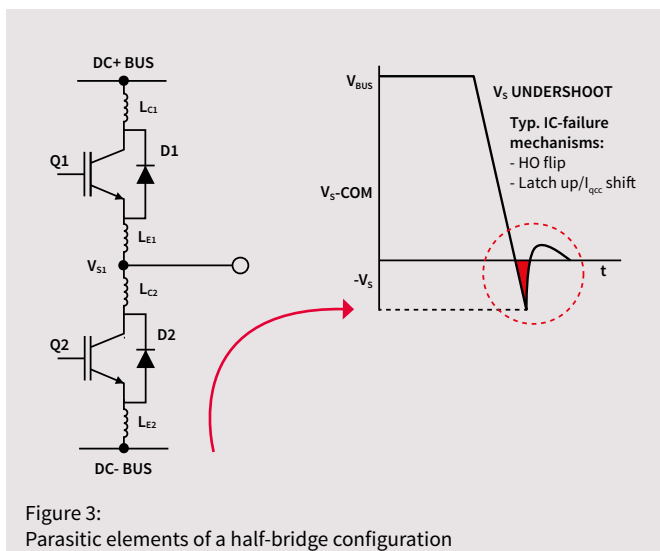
DC+ BUS

$L_{C1}$

Q1

D1

$L_{E1}$

$V_{S1}$

$L_{C2}$

Q2

D2

$L_{E2}$

DC- BUS

$V_{BUS}$

$V_S$ UNDERSHOOT

Typ. IC-failure mechanisms:
- HO flip
- Latch up/$I_{qcc}$ shift

$V_S$-COM

t

$-V_S$

Figure 3:
Parasitic elements of a half-bridge configuration